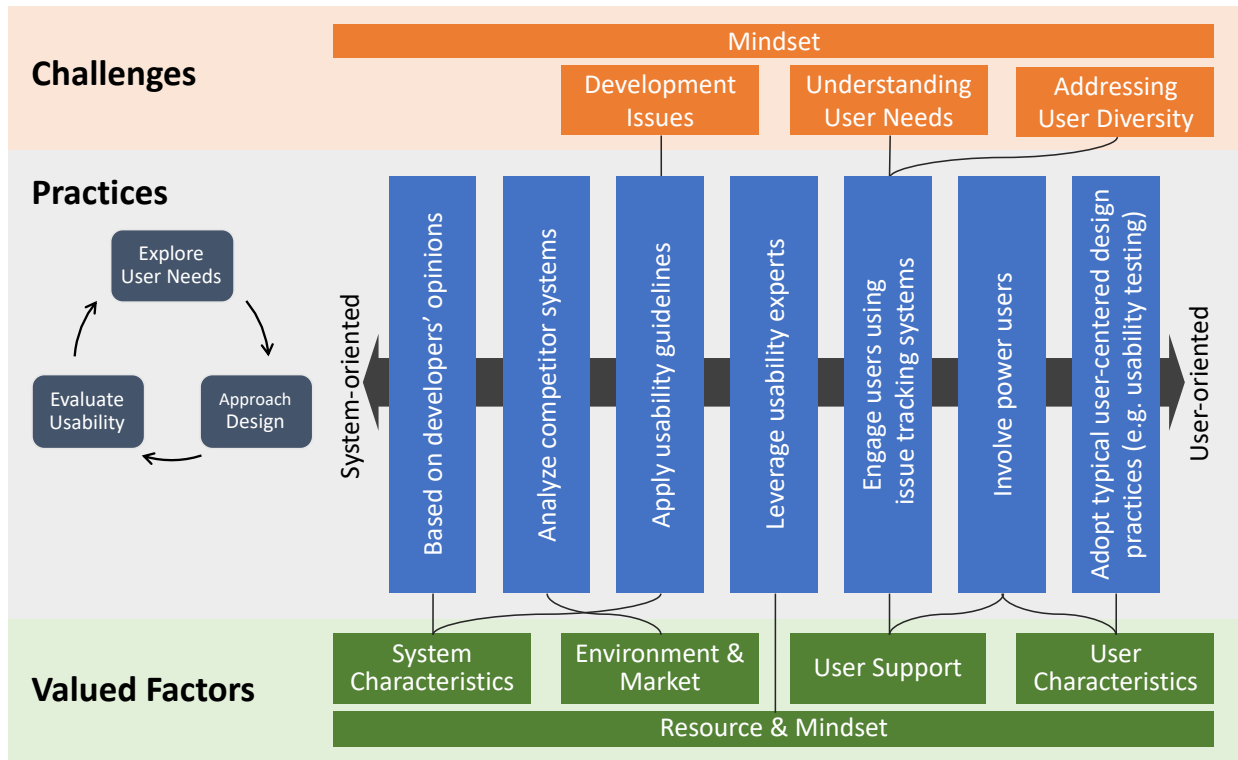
Challenges

Mindset

Development Issues

Understanding User Needs

Addressing User Diversity

Practices

Explore User Needs

Approach Design

Evaluate Usability

System-oriented

Based on developers' opinions

Analyze competitor systems

Apply usability guidelines

Leverage usability experts

Engage users using issue tracking systems

Involve power users

Adopt typical user-centered design practices (e.g. usability testing)

User-oriented

Valued Factors

System Characteristics

Environment & Market

User Support

User Characteristics

Resource & Mindset